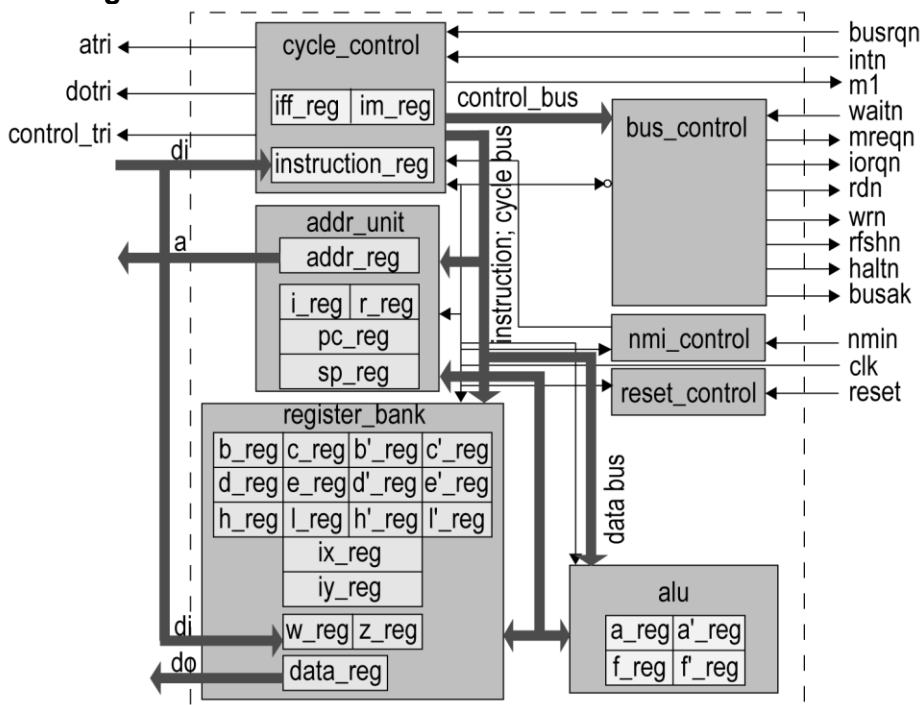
atri
dotri
control_tri
di
a
cycle_control
iff_reg
im_reg
instruction_reg
control_bus
instruction; cycle bus
addr_unit
addr_reg
i_reg
r_reg
pc_reg
sp_reg
bus_control
nmi_control
reset_control
busrqn
intn
m1
waitn
mreqn
iorqn
rdn
wrn
rfshn
haltn
busak
nmin
clk
reset
register_bank
b_reg
c_reg
b'_reg
c'_reg
d_reg
e_reg
d'_reg
e'_reg
h_reg
l_reg
h'_reg
l'_reg
ix_reg
iy_reg
di
w_reg
z_reg
do
data_reg
data bus
alu
a_reg
a'_reg
f_reg
f'_reg